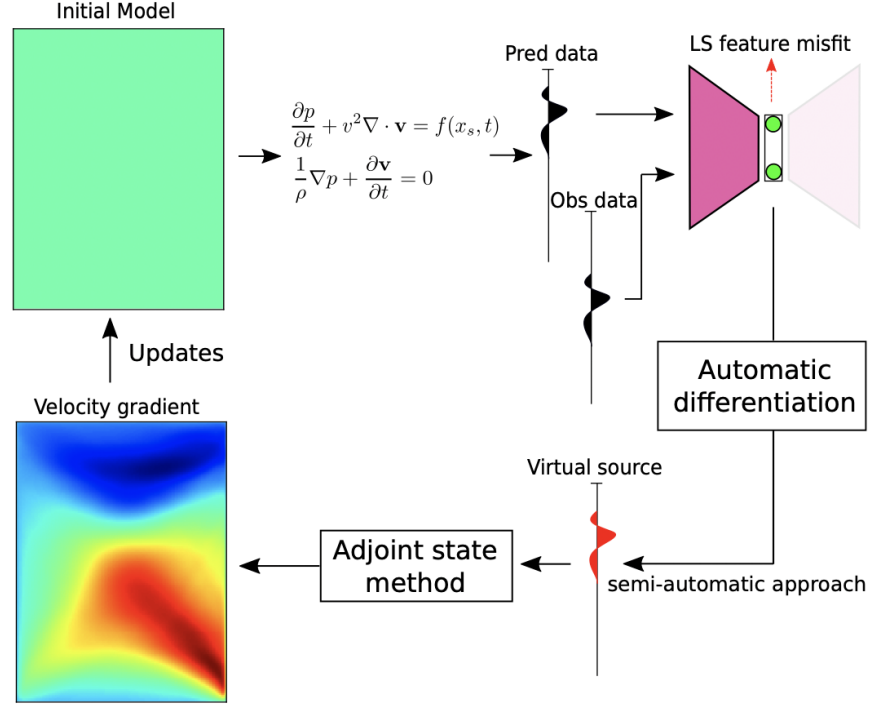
Initial Model

$\frac{\partial p}{\partial t} + v^2 \nabla \cdot \mathbf{v} = f(x_s, t)$
$\frac{1}{\rho} \nabla p + \frac{\partial \mathbf{v}}{\partial t} = 0$

Pred data

LS feature misfit

Obs data

Updates

Automatic differentiation

Velocity gradient

Virtual source

Adjoint state method

semi-automatic approach